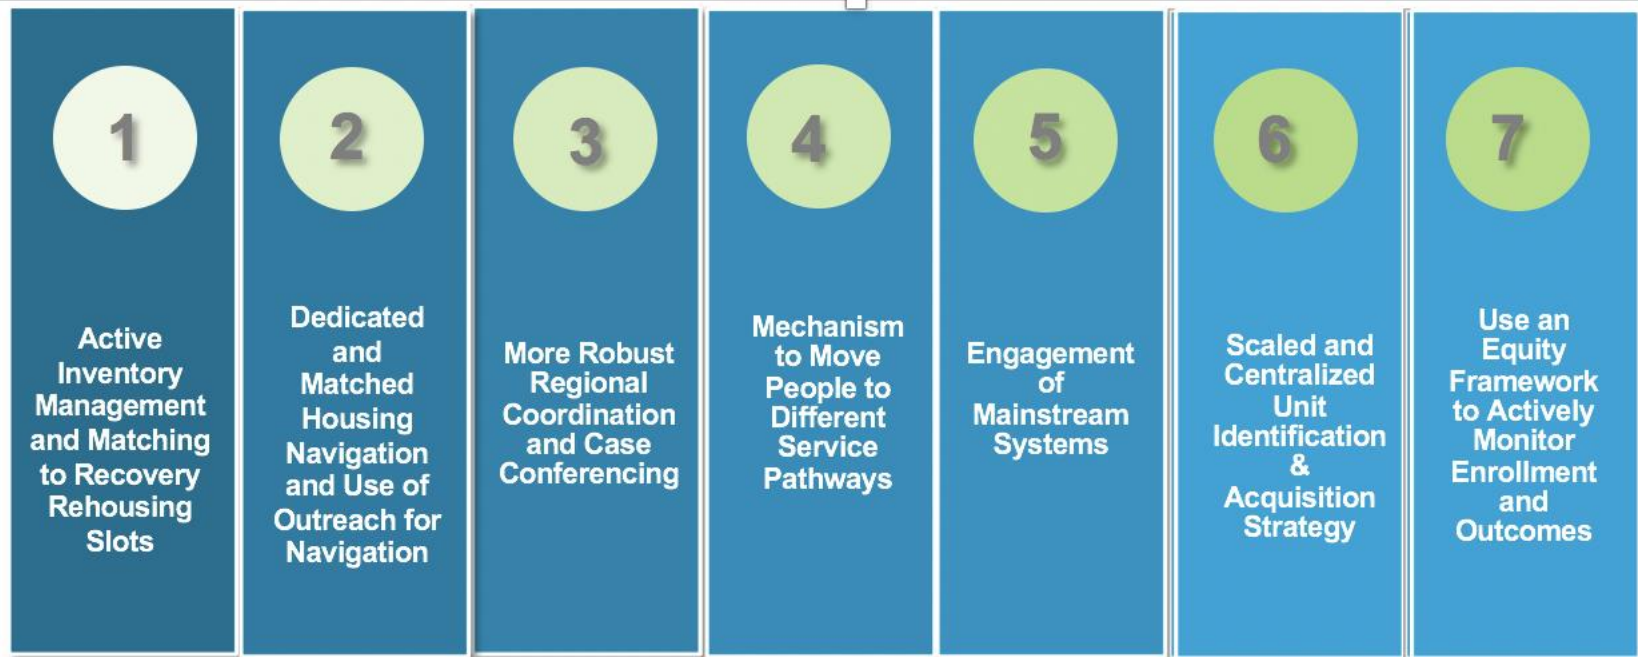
1

Active Inventory Management and Matching to Recovery Rehousing Slots

2

Dedicated and Matched Housing Navigation and Use of Outreach for Navigation

3

More Robust Regional Coordination and Case Conferencing

4

Mechanism to Move People to Different Service Pathways

5

Engagement of Mainstream Systems

6

Scaled and Centralized Unit Identification & Acquisition Strategy

7

Use an Equity Framework to Actively Monitor Enrollment and Outcomes